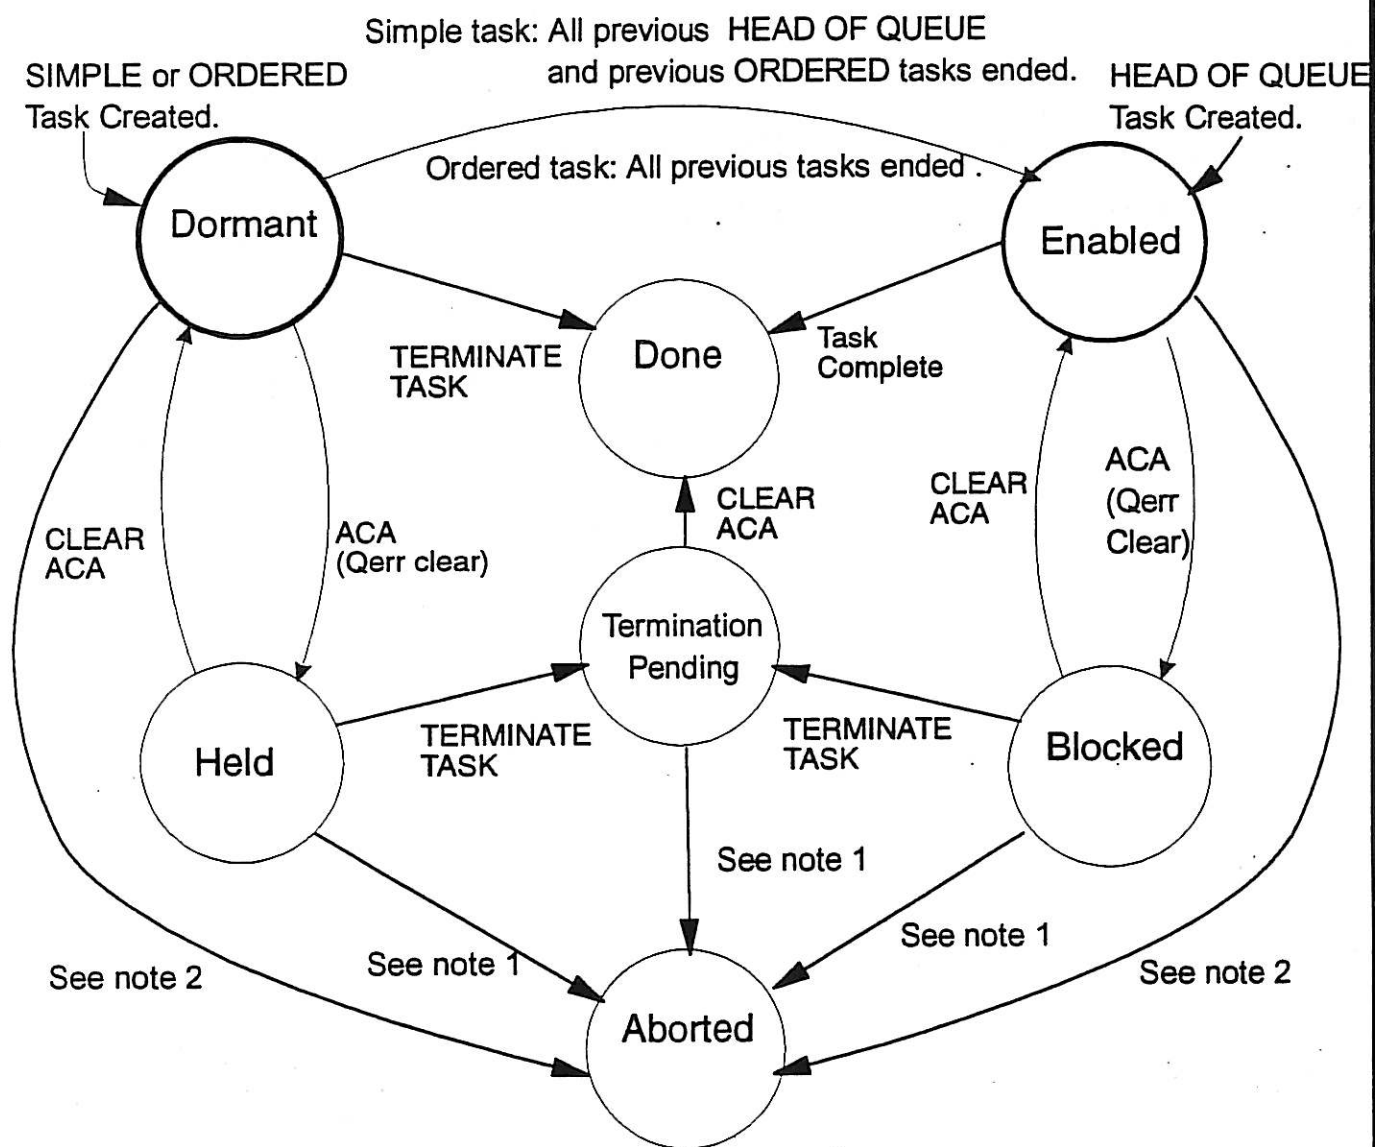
Simple task: All previous HEAD OF QUEUE and previous ORDERED tasks ended.

SIMPLE or ORDERED Task Created.

HEAD OF QUEUE Task Created.

Ordered task: All previous tasks ended .

Dormant

Enabled

TERMINATE TASK

Done

Task Complete

CLEAR ACA

ACA (Qerr clear)

CLEAR ACA

CLEAR ACA

ACA (Qerr Clear)

Termination Pending

Held

TERMINATE TASK

TERMINATE TASK

Blocked

See note 1

See note 2

See note 1

See note 1

See note 2

Aborted